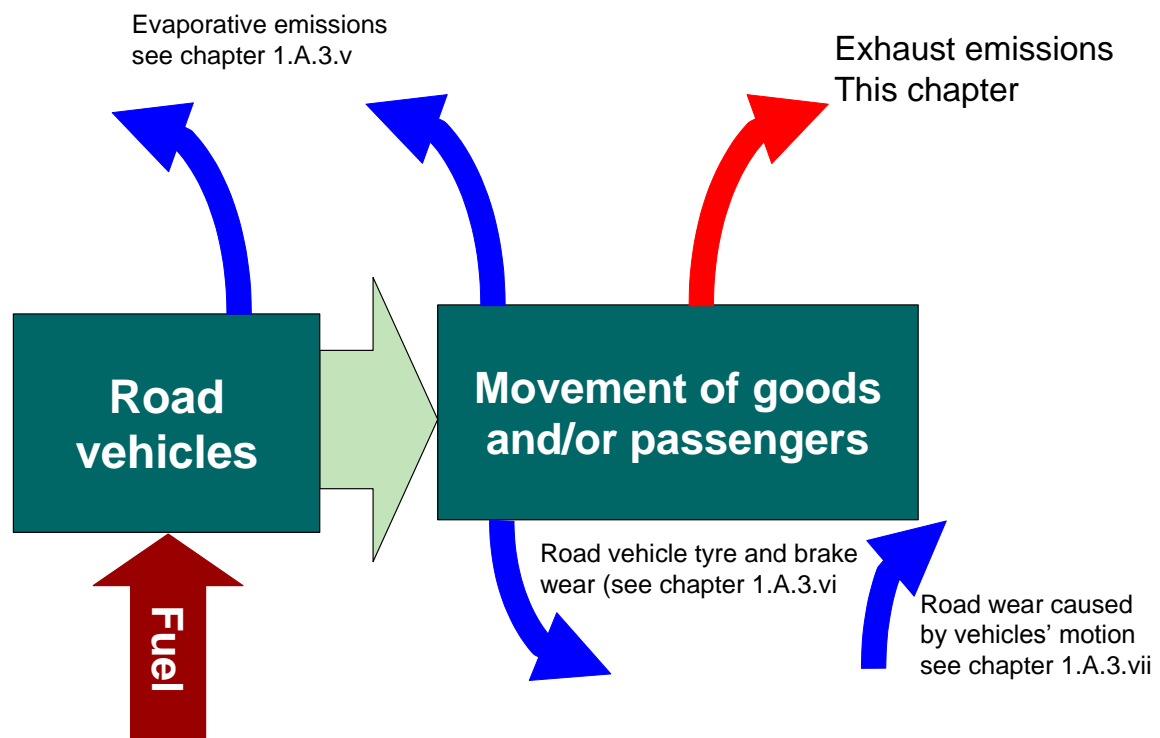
Evaporative emissions
see chapter 1.A.3.v

Exhaust emissions
This chapter

Road vehicles

Movement of goods and/or passengers

Road vehicle tyre and brake wear (see chapter 1.A.3.vi

Road wear caused by vehicles' motion see chapter 1.A.3.vii

Fuel